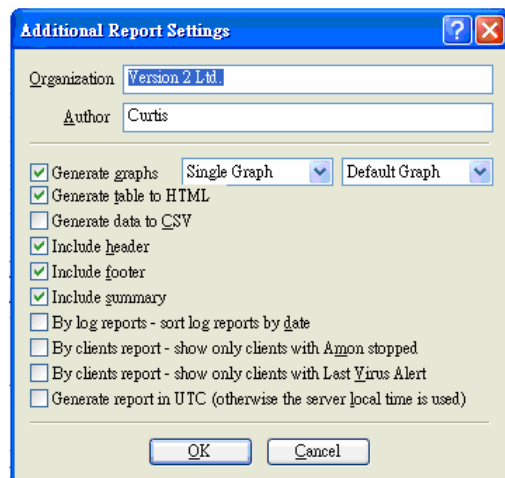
Additional Report Settings

?

Organization Version 2 Ltd.

Author Curtis

Generate graphs Single Graph Default Graph

Generate table to HTML

Generate data to CSV

Include header

Include footer

Include summary

By log reports - sort log reports by date

By clients report - show only clients with Amon stopped

By clients report - show only clients with Last Virus Alert

Generate report in UTC (otherwise the server local time is used)

OK Cancel